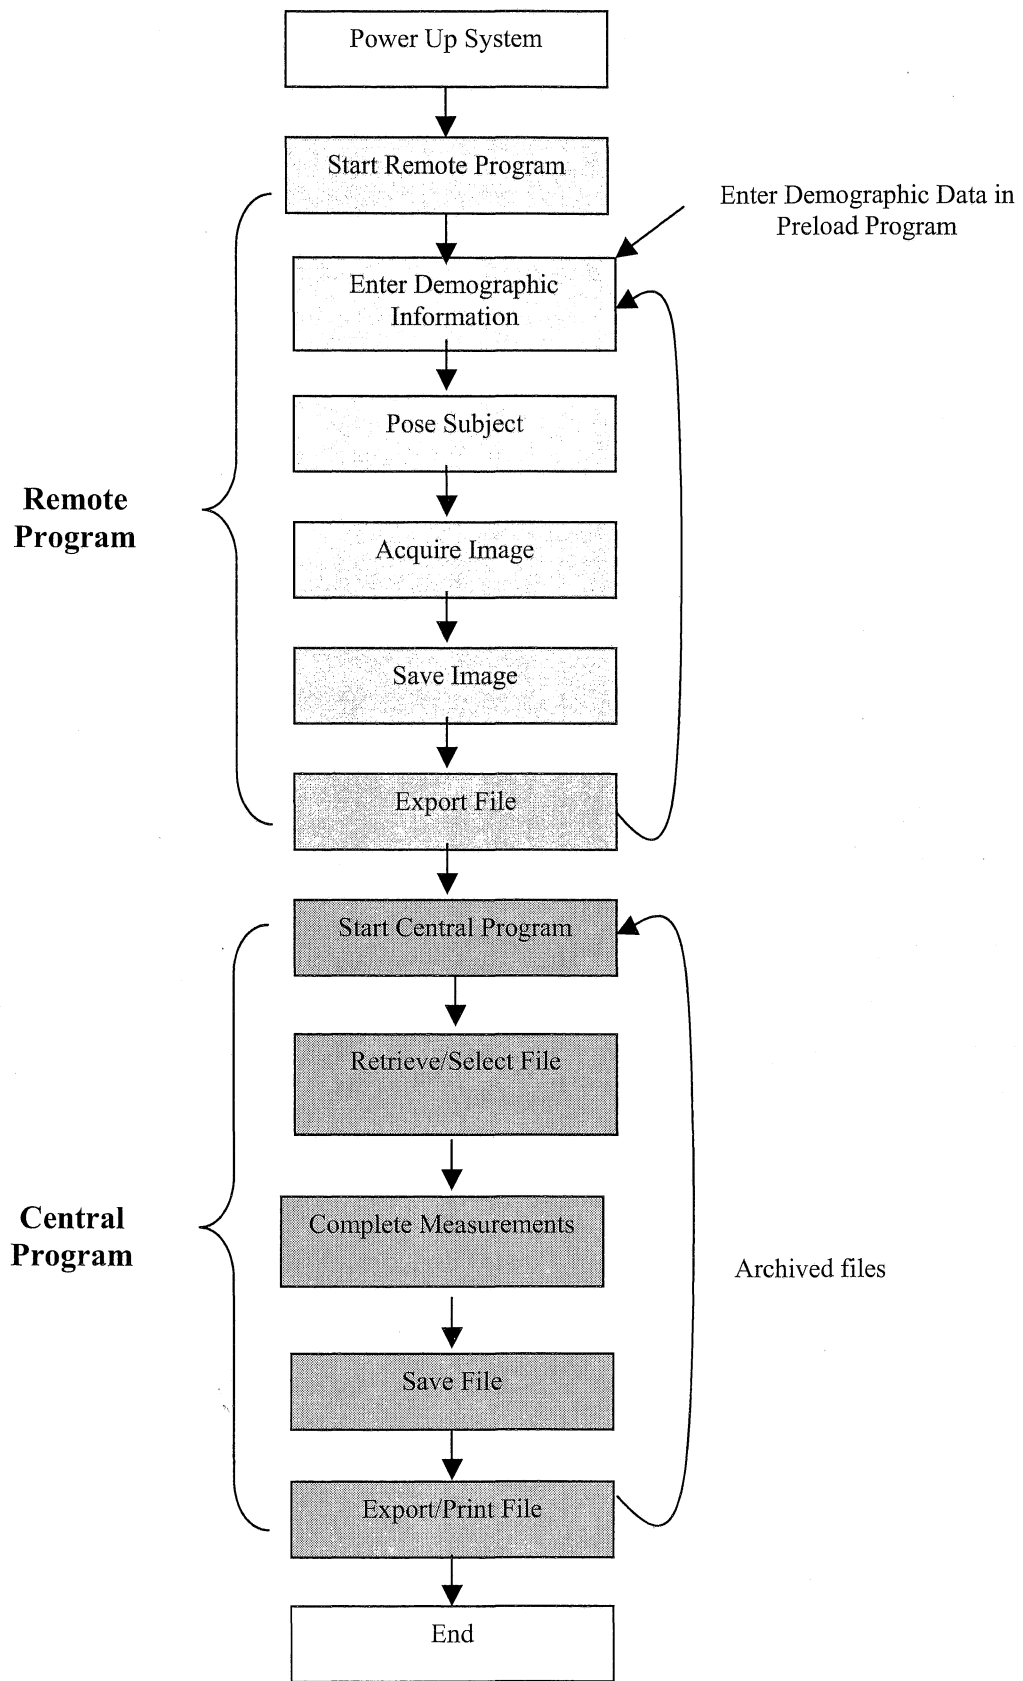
Power Up System

Start Remote Program

Enter Demographic Data in Preload Program

Enter Demographic Information

Pose Subject

Remote Program

Acquire Image

Save Image

Export File

Start Central Program

Retrieve/Select File

Central Program

Complete Measurements

Archived files

Save File

Export/Print File

End